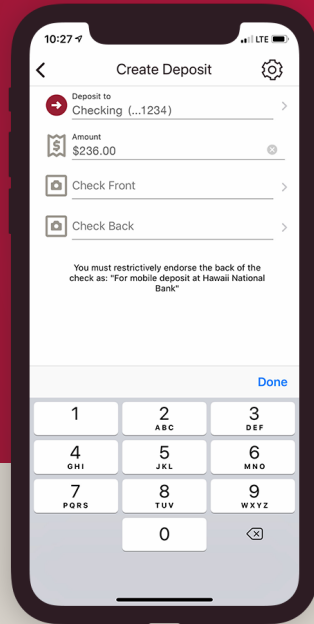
10:27 LTE

Create Deposit

Deposit to
Checking (...1234)

Amount
$236.00

Check Front

Check Back

You must restrictively endorse the back of the check as: "For mobile deposit at Hawaii National Bank"

Done

1
2 ABC
3 DEF
4 GHI
5 JKL
6 MNO
7 PQRS
8 TUV
9 WXYZ
0